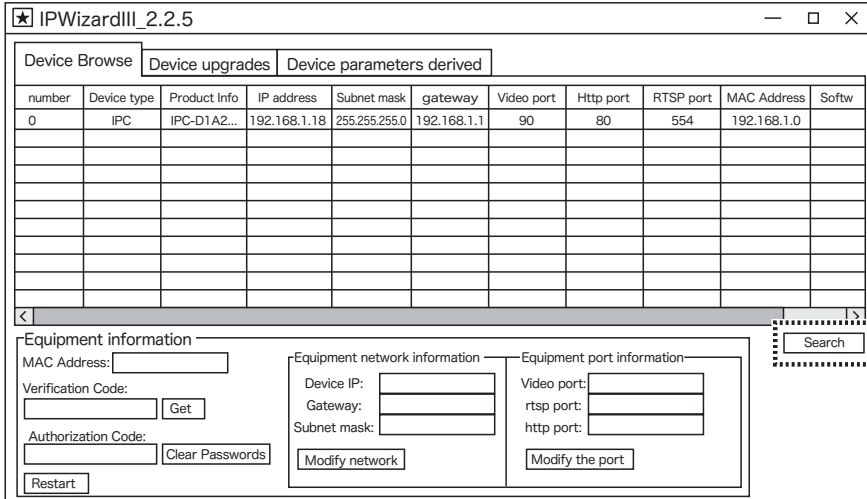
★ IPWizardIII_2.2.5

— □ ✕

Device Browse | Device upgrades | Device parameters derived

| number | Device type | Product Info | IP address | Subnet mask | gateway | Video port | Http port | RTSP port | MAC Address | Softw |
|---|---|---|---|---|---|---|---|---|---|---|
| 0 | IPC | IPC-D1A2... | 192.168.1.18 | 255.255.255.0 | 192.168.1.1 | 90 | 80 | 554 | 192.168.1.0 | |

Search

Equipment information

MAC Address:

Verification Code:

Get

Authorization Code:

Clear Passwords

Restart

Equipment network information

Device IP:

Gateway:

Subnet mask:

Modify network

Equipment port information

Video port:

rtsp port:

http port:

Modify the port